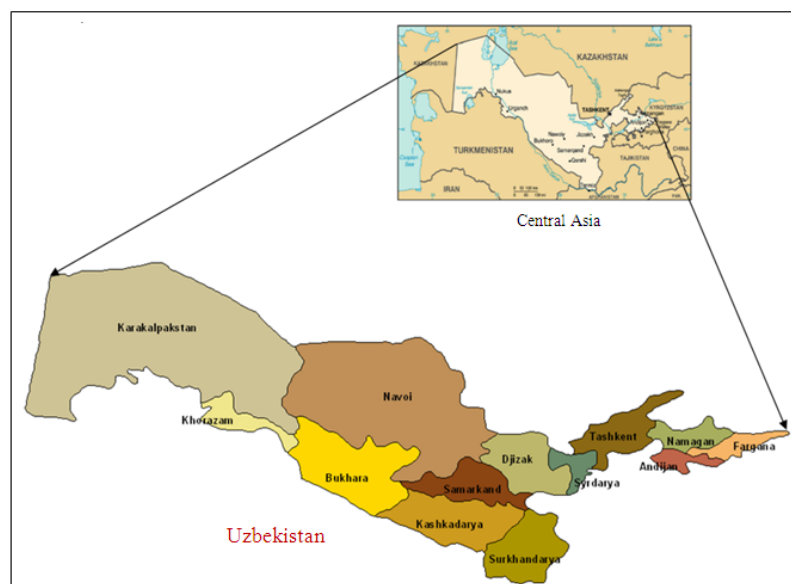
KAZAKHSTAN
KAZAKHSTAN
TURKMENISTAN
IRAN
KYRGYZSTAN
TAJIKISTAN
CHINA
TASHKENT
Nukus
Urganch
Navoiy
Bukhara
Samarqand
Jizzakh
Qarshi

Central Asia

Karakalpakstan
Navoi
Khorazam
Bukhara
Djizak
Tashkent
Namagan
Fargona
Andijan
Syrdarya
Samarkand
Kashkadarya
Surkhandarya

Uzbekistan